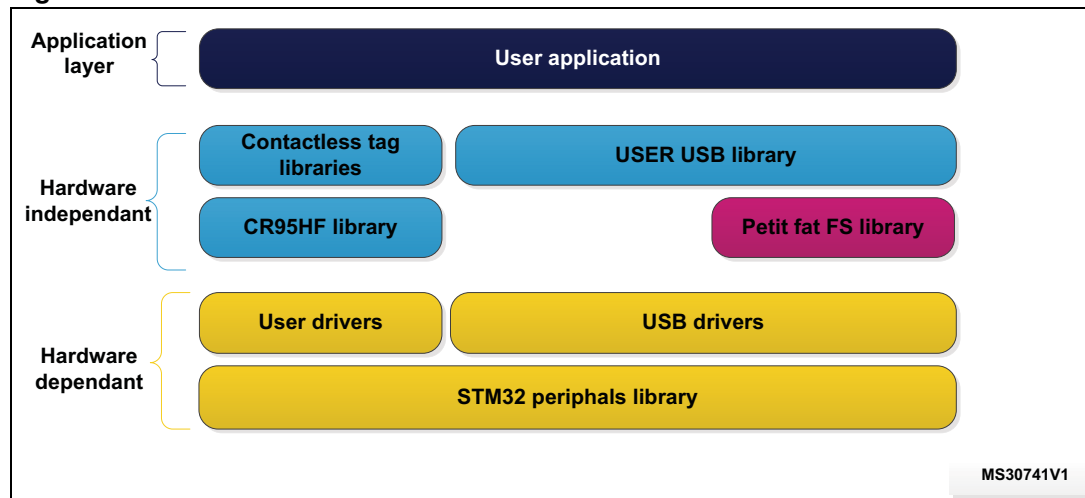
Application layer

User application

Hardware independant

Contactless tag libraries

USER USB library

CR95HF library

Petit fat FS library

Hardware dependant

User drivers

USB drivers

STM32 periphals library

MS30741V1